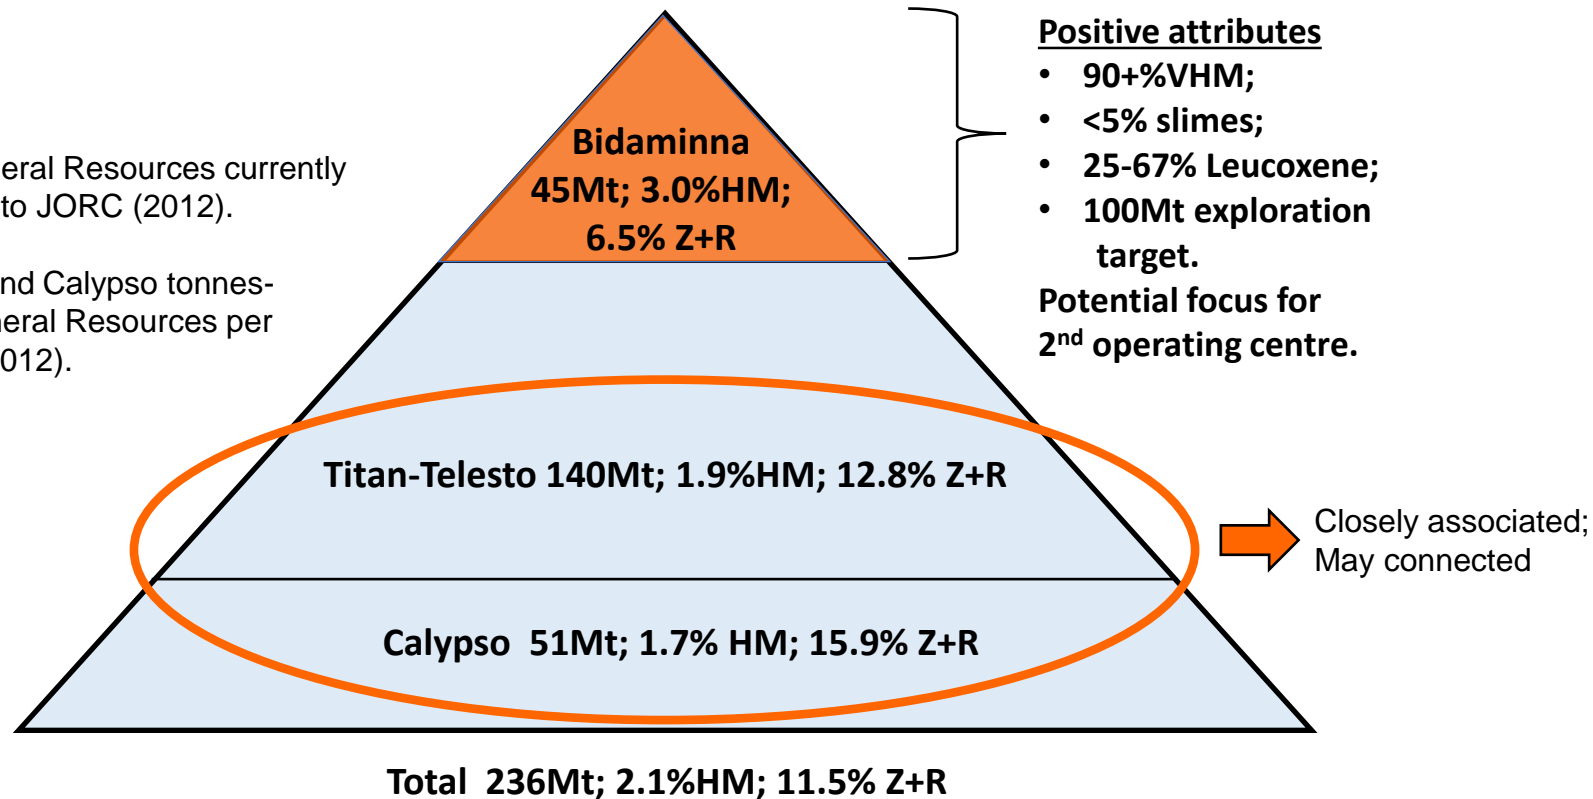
eral Resources currently to JORC (2012).

nd Calypso tonnes-
eral Resources per
012).

Bidaminna
45Mt; 3.0%HM;
6.5% Z+R

Positive attributes
- 90+%VHM;
- <5% slimes;
- 25-67% Leucoxene;
- 100Mt exploration target.

Potential focus for $2^{nd}$ operating centre.

Titan-Telesto 140Mt; 1.9%HM; 12.8% Z+R

Closely associated;
May connected

Calypso 51Mt; 1.7% HM; 15.9% Z+R

Total 236Mt; 2.1%HM; 11.5% Z+R